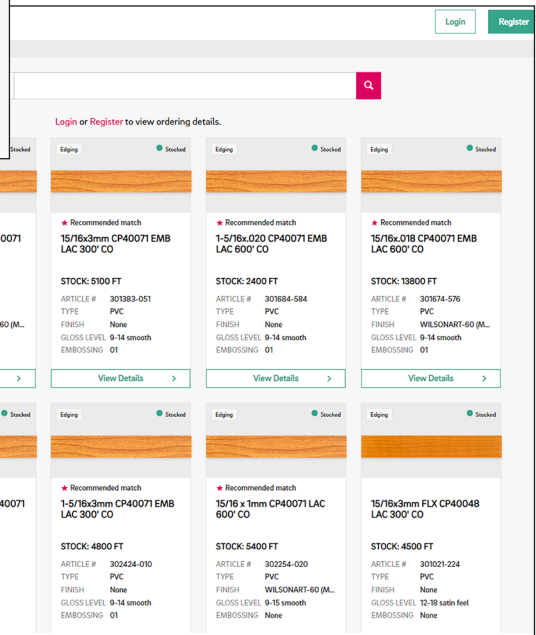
Login Register

Login or Register to view ordering details.

Stocked

0071

60 (M...

Edging Stocked

★ Recommended match

15/16x3mm CP40071 EMB LAC 300' CO

STOCK: 5100 FT

ARTICLE # 301383-051
TYPE PVC
FINISH None
GLOSS LEVEL 9-14 smooth
EMBOSSING 01

View Details

Edging Stocked

★ Recommended match

1-5/16x.020 CP40071 EMB LAC 600' CO

STOCK: 2400 FT

ARTICLE # 301684-584
TYPE PVC
FINISH None
GLOSS LEVEL 9-14 smooth
EMBOSSING 01

View Details

Edging Stocked

★ Recommended match

15/16x.018 CP40071 EMB LAC 600' CO

STOCK: 13800 FT

ARTICLE # 301674-576
TYPE PVC
FINISH WILSONART-60 (M...
GLOSS LEVEL 9-14 smooth
EMBOSSING 01

View Details

Stocked

40071

Edging Stocked

★ Recommended match

1-5/16x3mm CP40071 EMB LAC 300' CO

STOCK: 4800 FT

ARTICLE # 302424-010
TYPE PVC
FINISH None
GLOSS LEVEL 9-14 smooth
EMBOSSING 01

Edging Stocked

★ Recommended match

15/16 x 1mm CP40071 LAC 600' CO

STOCK: 5400 FT

ARTICLE # 302254-020
TYPE PVC
FINISH WILSONART-60 (M...
GLOSS LEVEL 9-15 smooth
EMBOSSING None

Edging Stocked

15/16x3mm FLX CP40048 LAC 300' CO

STOCK: 4500 FT

ARTICLE # 301021-224
TYPE PVC
FINISH None
GLOSS LEVEL 12-18 satin feel
EMBOSSING None